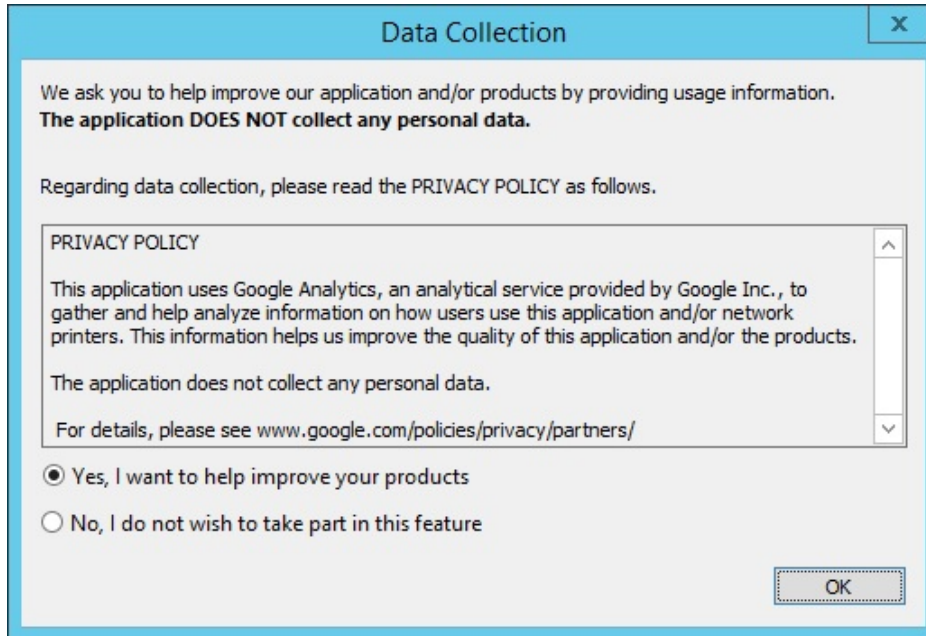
Data Collection

x

We ask you to help improve our application and/or products by providing usage information.
**The application DOES NOT collect any personal data.**

Regarding data collection, please read the PRIVACY POLICY as follows.

PRIVACY POLICY

This application uses Google Analytics, an analytical service provided by Google Inc., to gather and help analyze information on how users use this application and/or network printers. This information helps us improve the quality of this application and/or the products.

The application does not collect any personal data.

For details, please see www.google.com/policies/privacy/partners/

Yes, I want to help improve your products

No, I do not wish to take part in this feature

OK